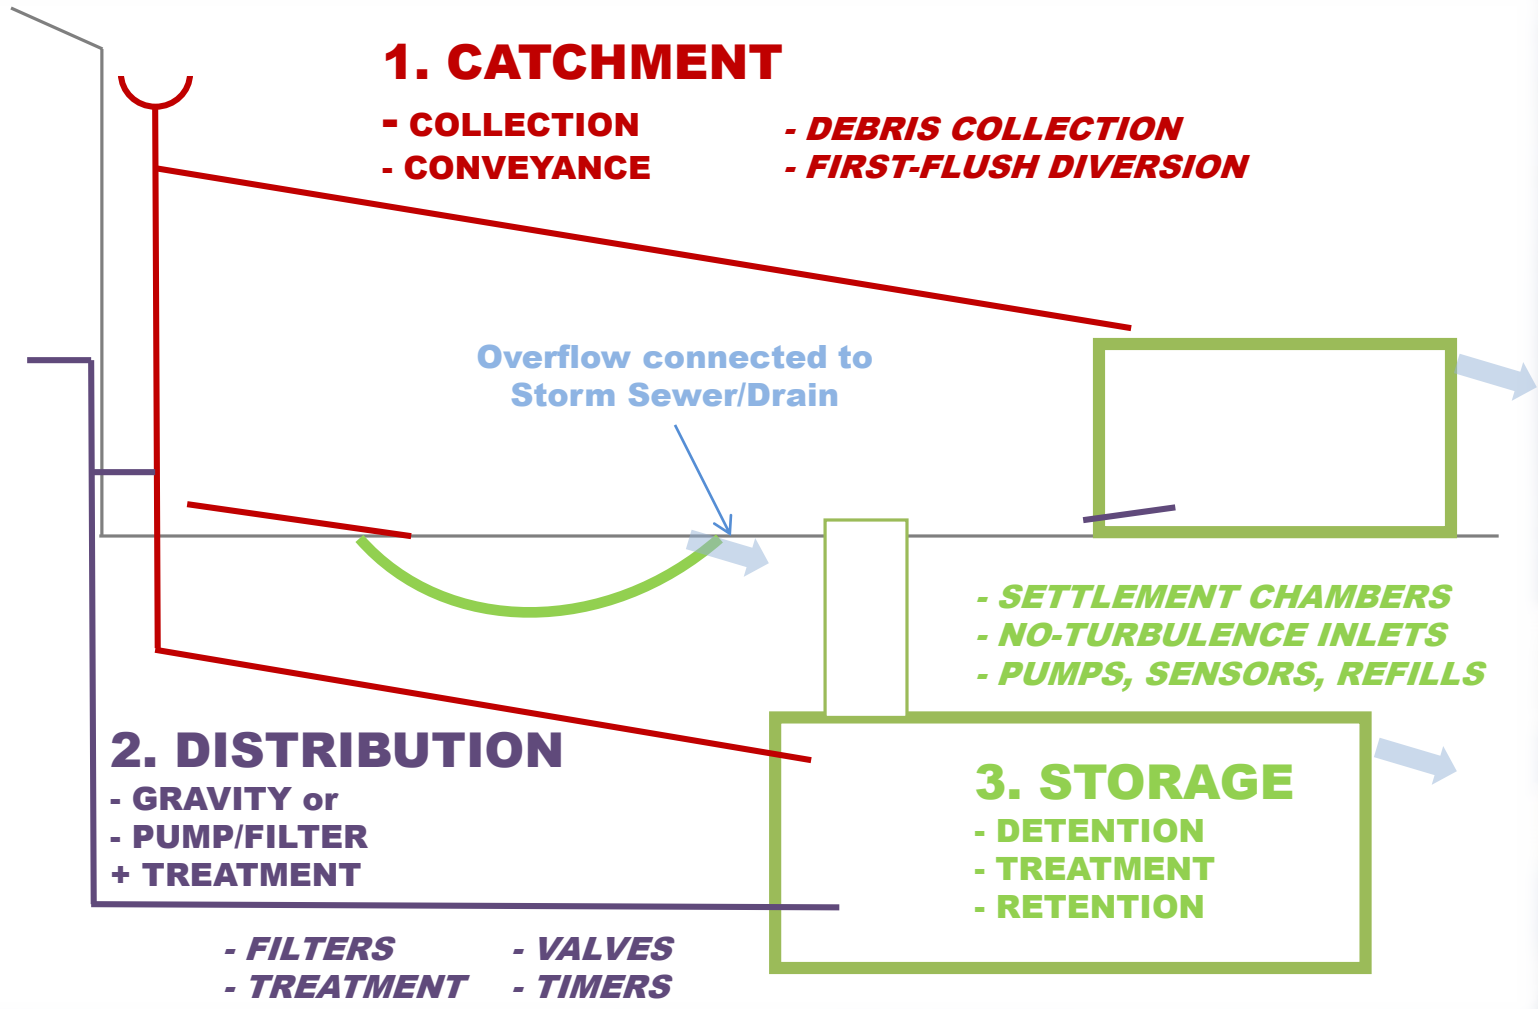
1. CATCHMENT

- COLLECTION
- CONVEYANCE

- DEBRIS COLLECTION
- FIRST-FLUSH DIVERSION

Overflow connected to Storm Sewer/Drain

- SETTLEMENT CHAMBERS
- NO-TURBULENCE INLETS
- PUMPS, SENSORS, REFILLS

2. DISTRIBUTION
- GRAVITY or
- PUMP/FILTER
+ TREATMENT

3. STORAGE
- DETENTION
- TREATMENT
- RETENTION

- FILTERS
- TREATMENT

- VALVES
- TIMERS